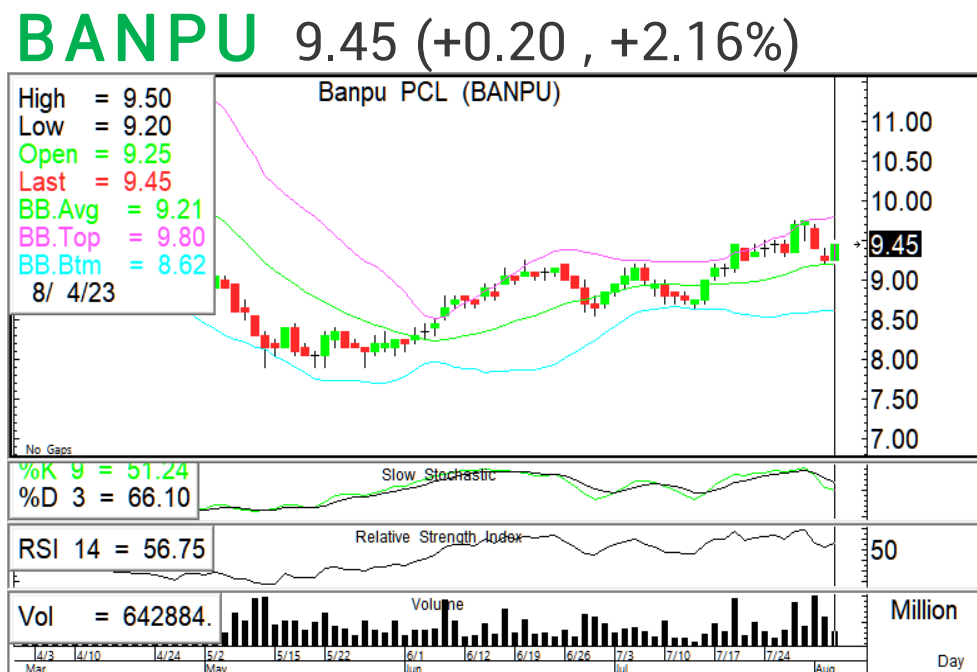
BANPU 9.45 (+0.20 , +2.16%)

High = 9.50
Low = 9.20
Open = 9.25
Last = 9.45
BB.Avg = 9.21
BB.Top = 9.80
BB.Btm = 8.62
8/ 4/23

Banpu PCL (BANPU)

11.00
10.50
10.00
9.45
9.00
8.50
8.00
7.50
7.00

No Gaps

%K 9 = 51.24
%D 3 = 66.10

Slow Stochastic

RSI 14 = 56.75

Relative Strength Index

50

Vol = 642884.

Volume

Million

4/3 4/10 4/24 5/2 5/15 5/22 6/1 6/12 6/19 6/26 7/3 7/10 7/17 7/24 Aug
Mar May Jun Jul

Day